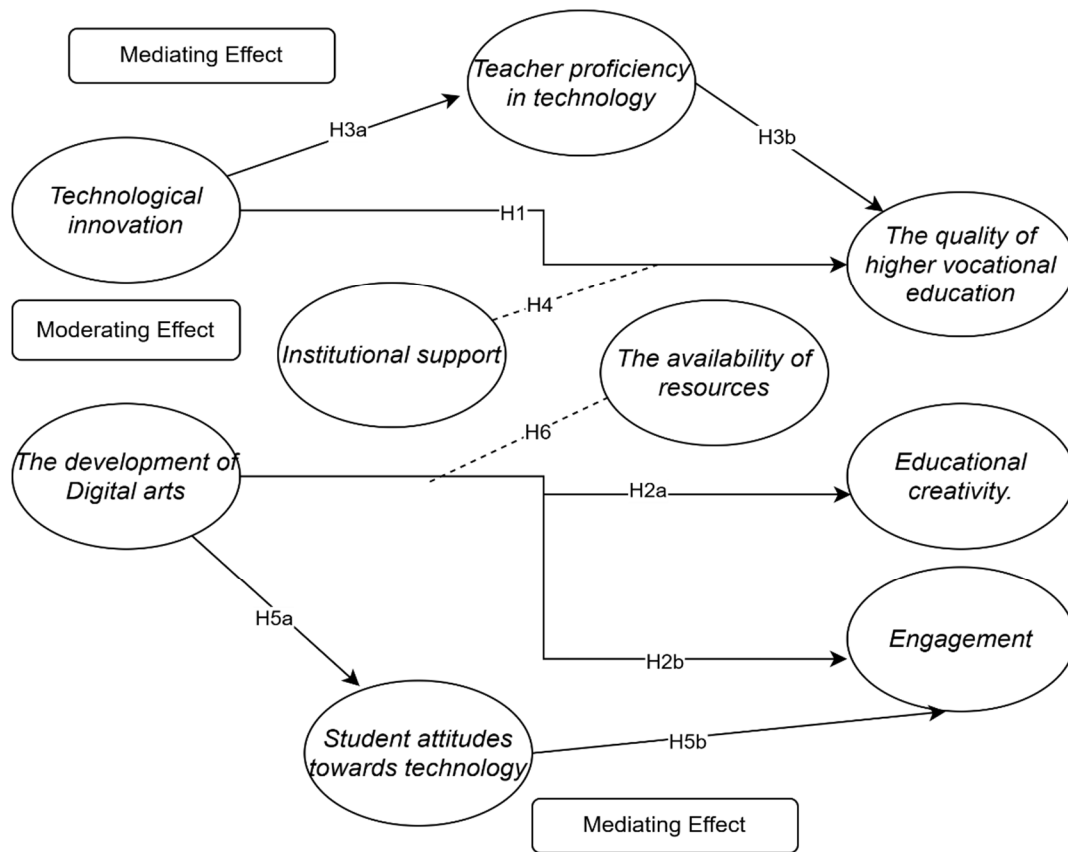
Mediating Effect

Teacher proficiency in technology

H3a

H3b

Technological innovation

H1

The quality of higher vocational education

H4

Moderating Effect

Institutional support

The availability of resources

H6

The development of Digital arts

H2a

Educational creativity.

H5a

Engagement

H2b

Student attitudes towards technology

H5b

Mediating Effect